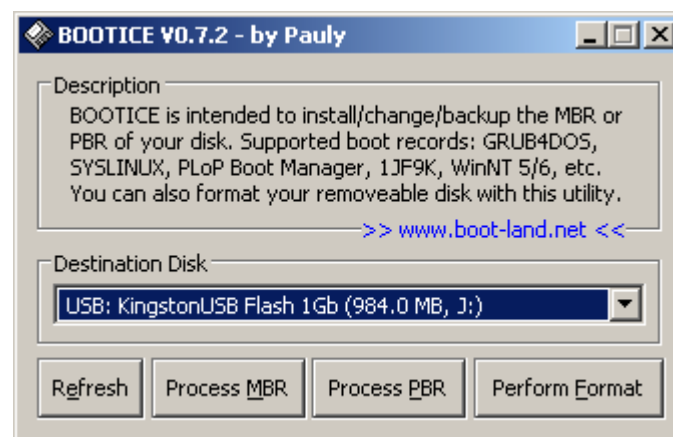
BOOTICE V0.7.2 - by Pauly

Description
BOOTICE is intended to install/change/backup the MBR or PBR of your disk. Supported boot records: GRUB4DOS, SYSLINUX, PLoP Boot Manager, 1JF9K, WinNT 5/6, etc. You can also format your removeable disk with this utility.
>> www.boot-land.net <<

Destination Disk
USB: KingstonUSB Flash 1Gb (984.0 MB, J:)

Refresh | Process MBR | Process PBR | Perform Format